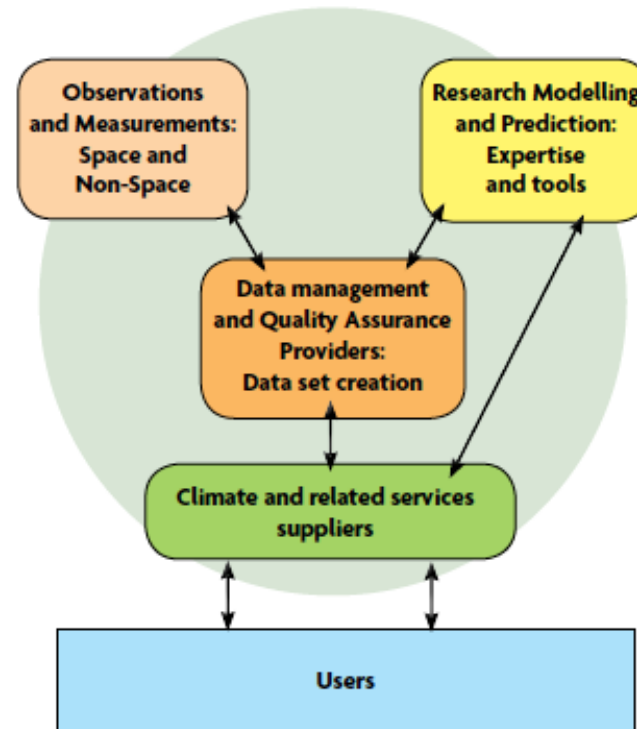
Observations and Measurements: Space and Non-Space

Research Modelling and Prediction: Expertise and tools

Data management and Quality Assurance Providers: Data set creation

Climate and related services suppliers

Users